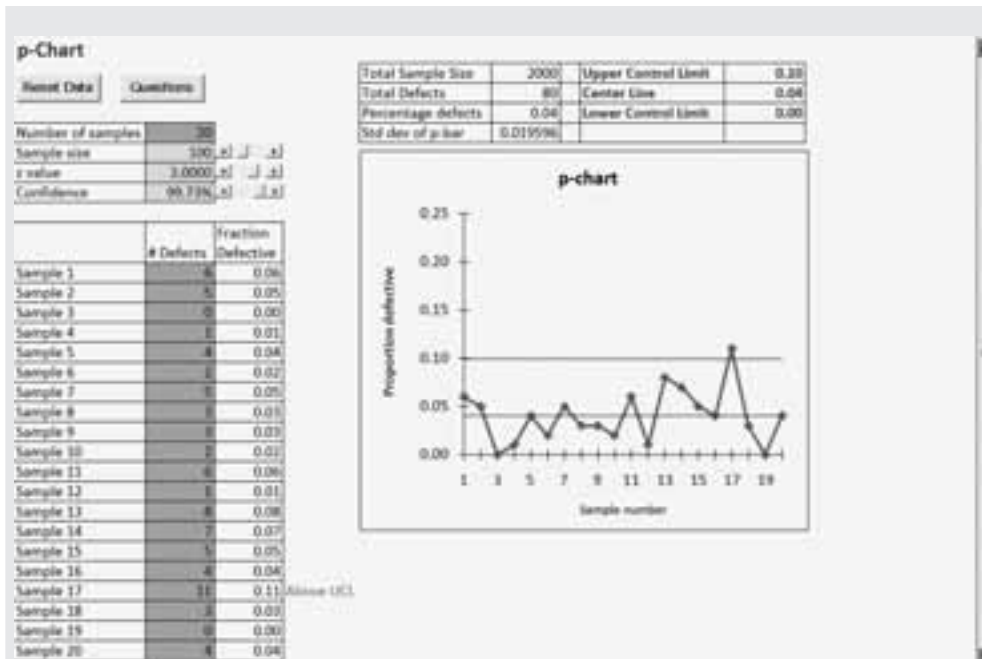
p-Chart

Reset Data | Questions

| Number of samples | 20 |
|---|---|
| Sample size | 100 |
| z value | 3.0000 |
| Confidence | 99.73% |

| | # Defects | Fraction Defective |
|---|---|---|
| Sample 1 | 6 | 0.06 |
| Sample 2 | 5 | 0.05 |
| Sample 3 | 0 | 0.00 |
| Sample 4 | 1 | 0.01 |
| Sample 5 | 4 | 0.04 |
| Sample 6 | 2 | 0.02 |
| Sample 7 | 5 | 0.05 |
| Sample 8 | 3 | 0.03 |
| Sample 9 | 3 | 0.03 |
| Sample 10 | 2 | 0.02 |
| Sample 11 | 6 | 0.06 |
| Sample 12 | 1 | 0.01 |
| Sample 13 | 8 | 0.08 |
| Sample 14 | 7 | 0.07 |
| Sample 15 | 5 | 0.05 |
| Sample 16 | 4 | 0.04 |
| Sample 17 | 11 | 0.11 |
| Sample 18 | 3 | 0.03 |
| Sample 19 | 0 | 0.00 |
| Sample 20 | 4 | 0.04 |

Above UCL

| Total Sample Size | 2000 | Upper Control Limit | 0.10 |
|---|---|---|---|
| Total Defects | 80 | Center Line | 0.04 |
| Percentage defects | 0.04 | Lower Control Limit | 0.00 |
| Std dev of p-bar | 0.019596 | | |

p-chart

Proportion defective

0.25
0.20
0.15
0.10
0.05
0.00

1 3 5 7 9 11 13 15 17 19

Sample number